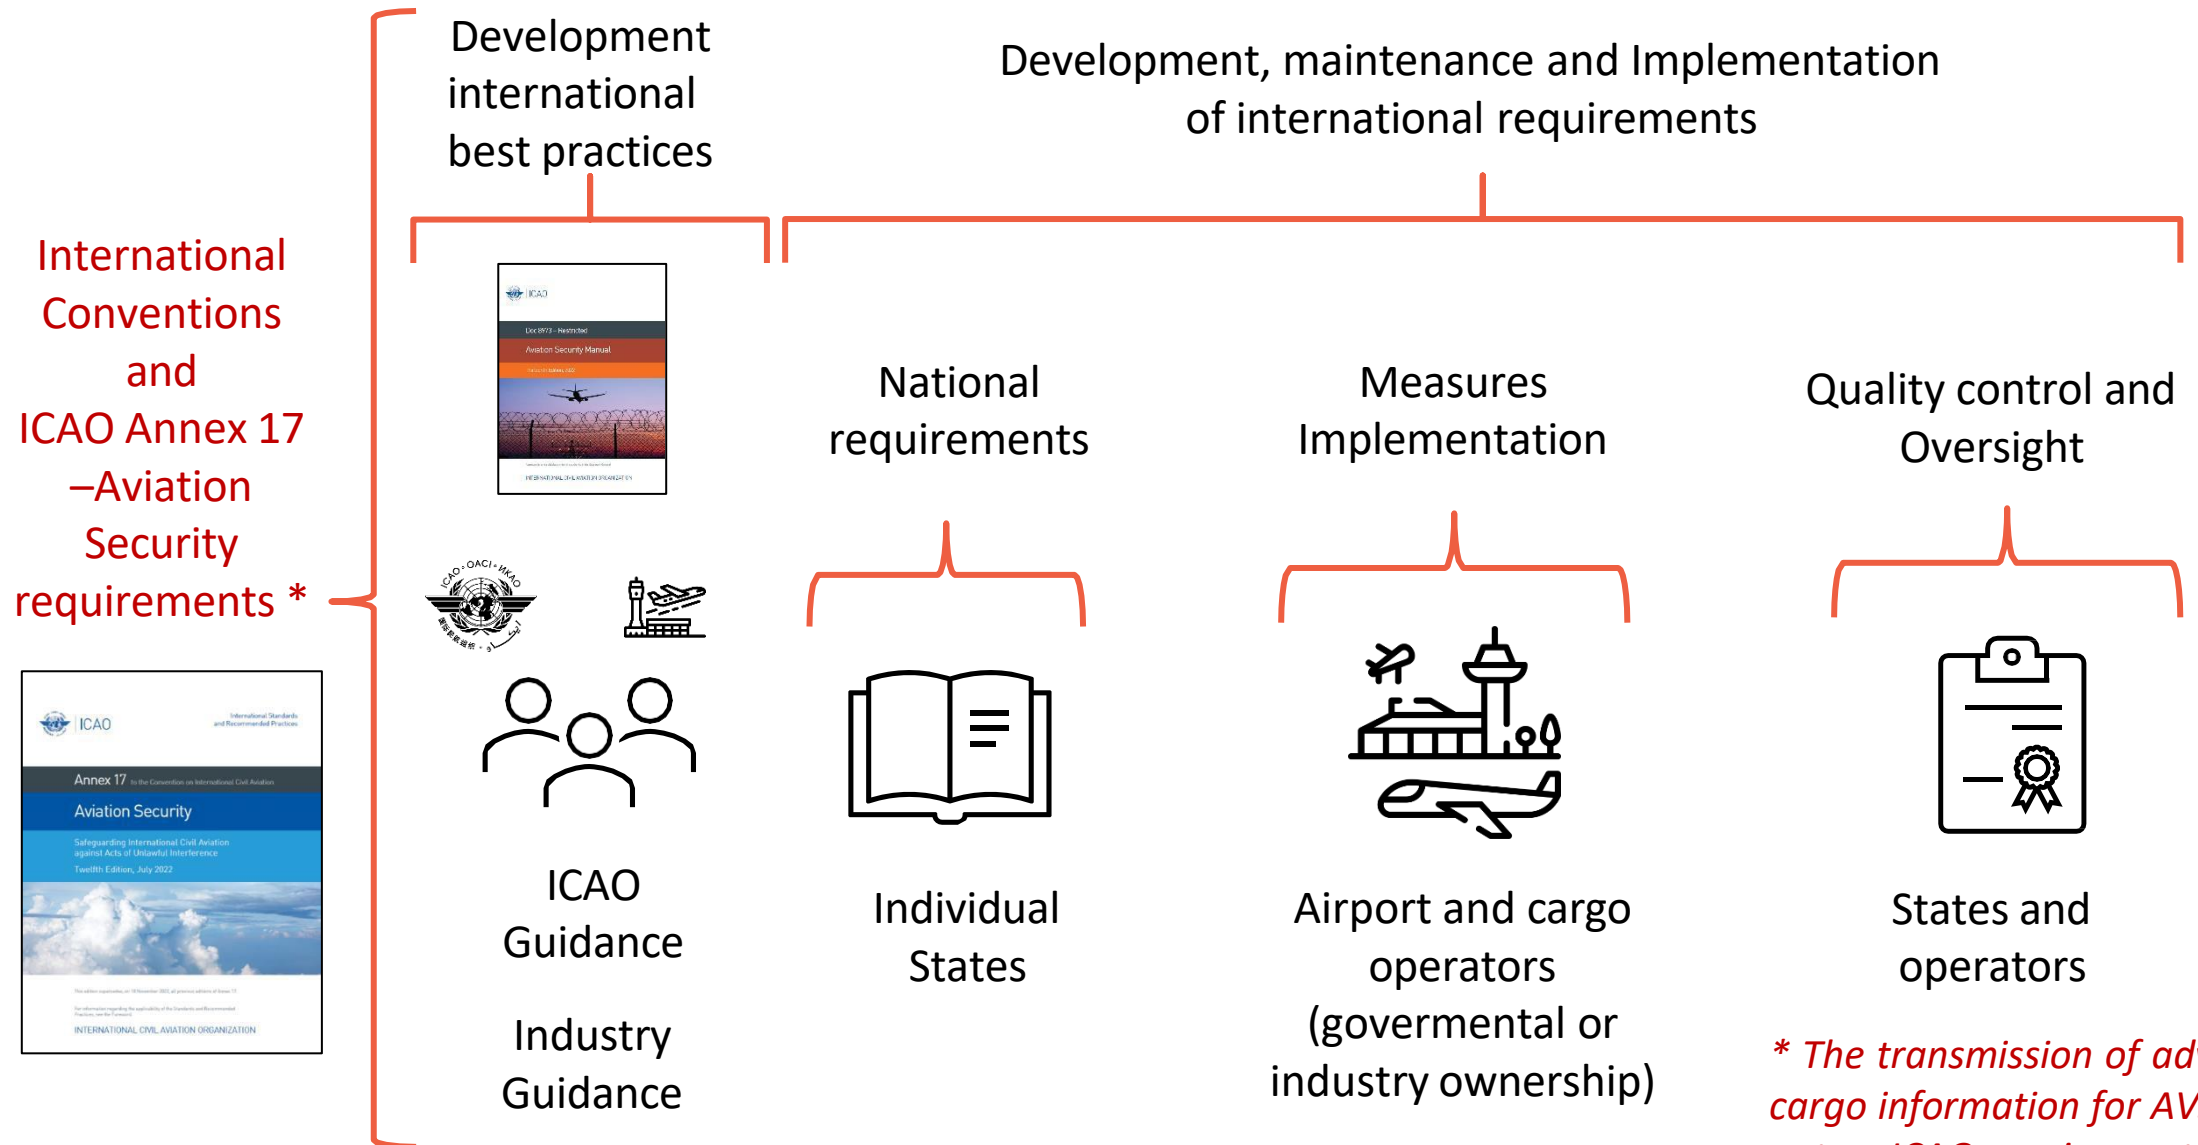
International Conventions and ICAO Annex 17 –Aviation Security requirements *

ICAO
International Standards and Recommended Practices
Annex 17 to the Convention on International Civil Aviation
Aviation Security
Safeguarding International Civil Aviation against Acts of Unlawful Interference
Twelfth Edition, July 2022
INTERNATIONAL CIVIL AVIATION ORGANIZATION

Development international best practices

ICAO
Doc 8973 – Restricted
Aviation Security Manual
INTERNATIONAL CIVIL AVIATION ORGANIZATION

ICAO • OACI • ИКАО

ICAO Guidance

Industry Guidance

Development, maintenance and Implementation of international requirements

National requirements

Individual States

Measures Implementation

Airport and cargo operators (govermental or industry ownership)

Quality control and Oversight

States and operators

* The transmission of ad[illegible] cargo information for AV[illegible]